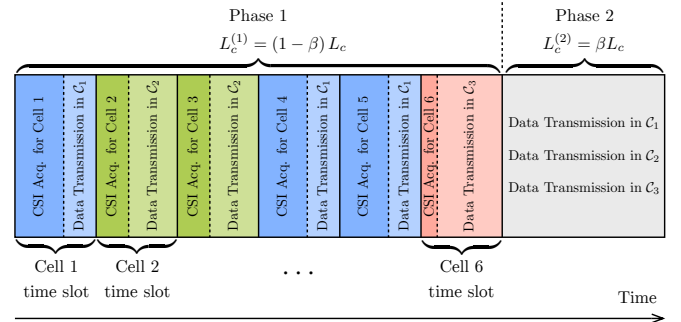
Phase 1
$L_c^{(1)} = (1 - \beta)\, L_c$

Phase 2
$L_c^{(2)} = \beta L_c$

CSI Acq. for Cell 1
Data Transmission in $\mathcal{C}_1$
CSI Acq. for Cell 2
Data Transmission in $\mathcal{C}_2$
CSI Acq. for Cell 3
Data Transmission in $\mathcal{C}_2$
CSI Acq. for Cell 4
Data Transmission in $\mathcal{C}_1$
CSI Acq. for Cell 5
Data Transmission in $\mathcal{C}_1$
CSI Acq. for Cell 6
Data Transmission in $\mathcal{C}_3$

Data Transmission in $\mathcal{C}_1$
Data Transmission in $\mathcal{C}_2$
Data Transmission in $\mathcal{C}_3$

Cell 1
time slot

Cell 2
time slot

. . .

Cell 6
time slot

Time